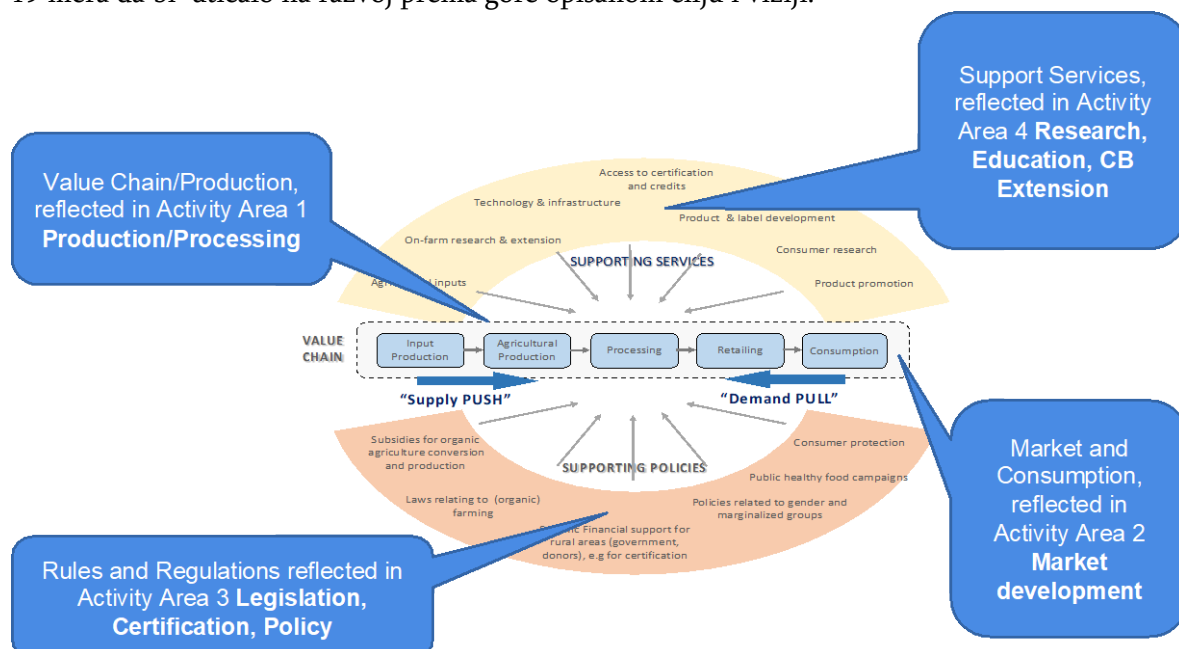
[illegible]

Value Chain/Production, reflected in Activity Area 1 **Production/Processing**

Support Services, reflected in Activity Area 4 **Research, Education, CB Extension**

Access to certification and credits

Technology & infrastructure

Product & label development

On-farm research & extension

Consumer research

SUPPORTING SERVICES

Agri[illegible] inputs

Product promotion

VALUE CHAIN

Input Production

Agricultural Production

Processing

Retailing

Consumption

"Supply PUSH"

"Demand PULL"

Subsidies for organic agriculture conversion and production

Consumer protection

SUPPORTING POLICIES

Public healthy food campaigns

Laws relating to (organic) farming

Policies related to gender and marginalized groups

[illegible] Financial support for rural areas (government, donors), e.g for certification

Market and Consumption, reflected in Activity Area 2 **Market development**

Rules and Regulations reflected in Activity Area 3 **Legislation, Certification, Policy**